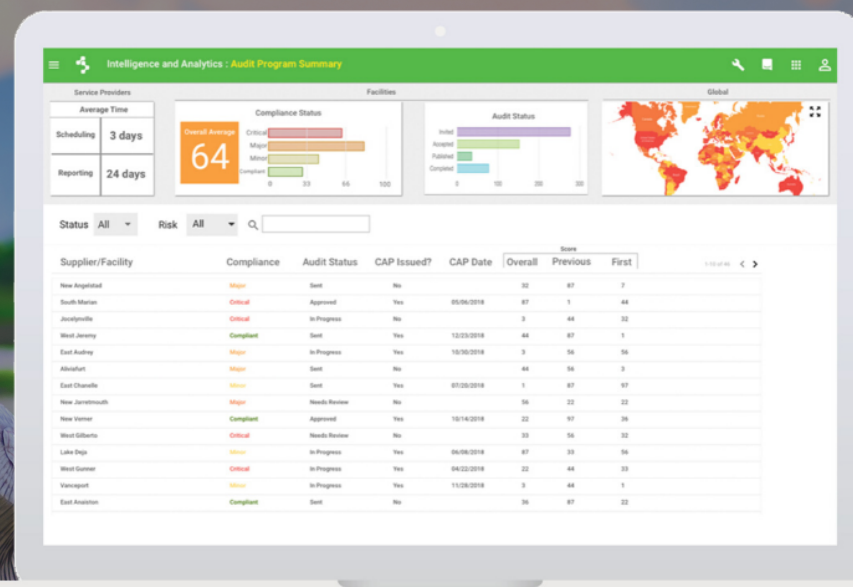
Intelligence and Analytics : Audit Program Summary

Service Providers

| Average Time | |
|---|---|
| Scheduling | 3 days |
| Reporting | 24 days |

Facilities

Compliance Status

Overall Average
64

Critical
Major
Minor
Compliant
0 33 66 100

Audit Status

Invited
Accepted
Published
Completed
0 10 20 30

Global

Status All Risk All

Score

| Supplier/Facility | Compliance | Audit Status | CAP Issued? | CAP Date | Overall | Previous | First |
|---|---|---|---|---|---|---|---|
| New Angelstad | Major | Sent | No | | 32 | 87 | 7 |
| South Marian | Critical | Approved | Yes | 05/06/2018 | 87 | 1 | 44 |
| Jocelynville | Critical | In Progress | No | | 3 | 44 | 32 |
| West Jeramy | Compliant | Sent | Yes | 12/23/2018 | 44 | 87 | 1 |
| East Audrey | Major | In Progress | Yes | 10/30/2018 | 3 | 56 | 56 |
| Albiafurt | Major | Sent | No | | 44 | 56 | 3 |
| East Chanelle | Minor | Sent | Yes | 07/20/2018 | 1 | 87 | 97 |
| New Jarretmouth | Major | Needs Review | No | | 56 | 22 | 22 |
| New Verner | Compliant | Approved | Yes | 10/14/2018 | 22 | 97 | 36 |
| West Gilberto | Critical | Needs Review | No | | 33 | 56 | 32 |
| Lake Deja | Minor | In Progress | Yes | 06/08/2018 | 87 | 33 | 56 |
| West Gunner | Critical | In Progress | Yes | 04/22/2018 | 22 | 44 | 33 |
| Vanceport | Minor | In Progress | Yes | 11/28/2018 | 3 | 44 | 1 |
| East Analston | Compliant | Sent | No | | 36 | 87 | 22 |

1-15 of 46